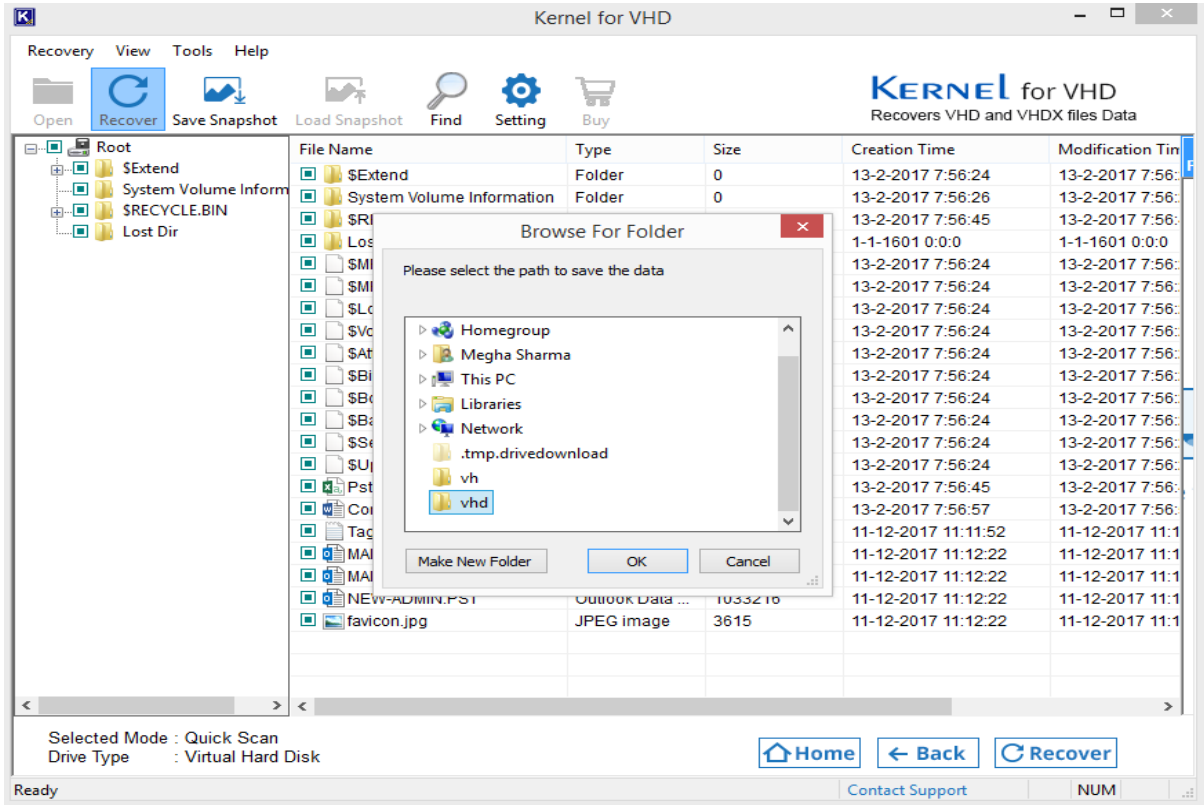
Kernel for VHD

Recovery View Tools Help

Open Recover Save Snapshot Load Snapshot Find Setting Buy

KERNEL for VHD
Recovers VHD and VHDX files Data

Root
$Extend
System Volume Inform
$RECYCLE.BIN
Lost Dir

| File Name | Type | Size | Creation Time | Modification Tim |
|---|---|---|---|---|
| $Extend | Folder | 0 | 13-2-2017 7:56:24 | 13-2-2017 7:56: |
| System Volume Information | Folder | 0 | 13-2-2017 7:56:26 | 13-2-2017 7:56: |
| $RI | | | 13-2-2017 7:56:45 | 13-2-2017 7:56: |
| Los | | | 1-1-1601 0:0:0 | 1-1-1601 0:0:0 |
| $MI | | | 13-2-2017 7:56:24 | 13-2-2017 7:56: |
| $MI | | | 13-2-2017 7:56:24 | 13-2-2017 7:56: |
| $Lo | | | 13-2-2017 7:56:24 | 13-2-2017 7:56: |
| $Vo | | | 13-2-2017 7:56:24 | 13-2-2017 7:56: |
| $At | | | 13-2-2017 7:56:24 | 13-2-2017 7:56: |
| $Bi | | | 13-2-2017 7:56:24 | 13-2-2017 7:56: |
| $Bo | | | 13-2-2017 7:56:24 | 13-2-2017 7:56: |
| $Ba | | | 13-2-2017 7:56:24 | 13-2-2017 7:56: |
| $Se | | | 13-2-2017 7:56:24 | 13-2-2017 7:56: |
| $Up | | | 13-2-2017 7:56:24 | 13-2-2017 7:56: |
| Pst | | | 13-2-2017 7:56:45 | 13-2-2017 7:56: |
| Co | | | 13-2-2017 7:56:57 | 13-2-2017 7:56: |
| Tag | | | 11-12-2017 11:11:52 | 11-12-2017 11:1 |
| MA | | | 11-12-2017 11:12:22 | 11-12-2017 11:1 |
| MA | | | 11-12-2017 11:12:22 | 11-12-2017 11:1 |
| NEW-ADMIN.PST | Outlook Data ... | 1033216 | 11-12-2017 11:12:22 | 11-12-2017 11:1 |
| favicon.jpg | JPEG image | 3615 | 11-12-2017 11:12:22 | 11-12-2017 11:1 |

Browse For Folder
Please select the path to save the data
Homegroup
Megha Sharma
This PC
Libraries
Network
.tmp.drivedownload
vh
vhd
Make New Folder OK Cancel

Selected Mode : Quick Scan
Drive Type : Virtual Hard Disk

Home Back Recover

Ready Contact Support NUM